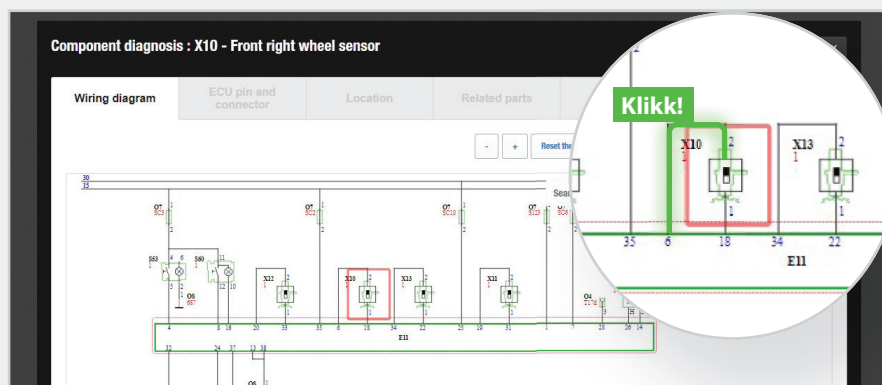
Component diagnosis : X10 - Front right wheel sensor

Wiring diagram
ECU pin and connector
Location
Related parts

-
+
Reset the

Sear

30
15

Q7
SC3
Q7
SC2
Q7
SC10
Q7
SC13
SC4

S53
S60
Q6
SS7

X12
X10
X13
X11

Q4
F17d

4
8
16
20
33
35
6
18
34
22
25
19
31
1
18
26
14

E11

32
24
37
13
38

Klikk!

X10
1
2
1
X13
1
2
35
6
18
34
22
E11